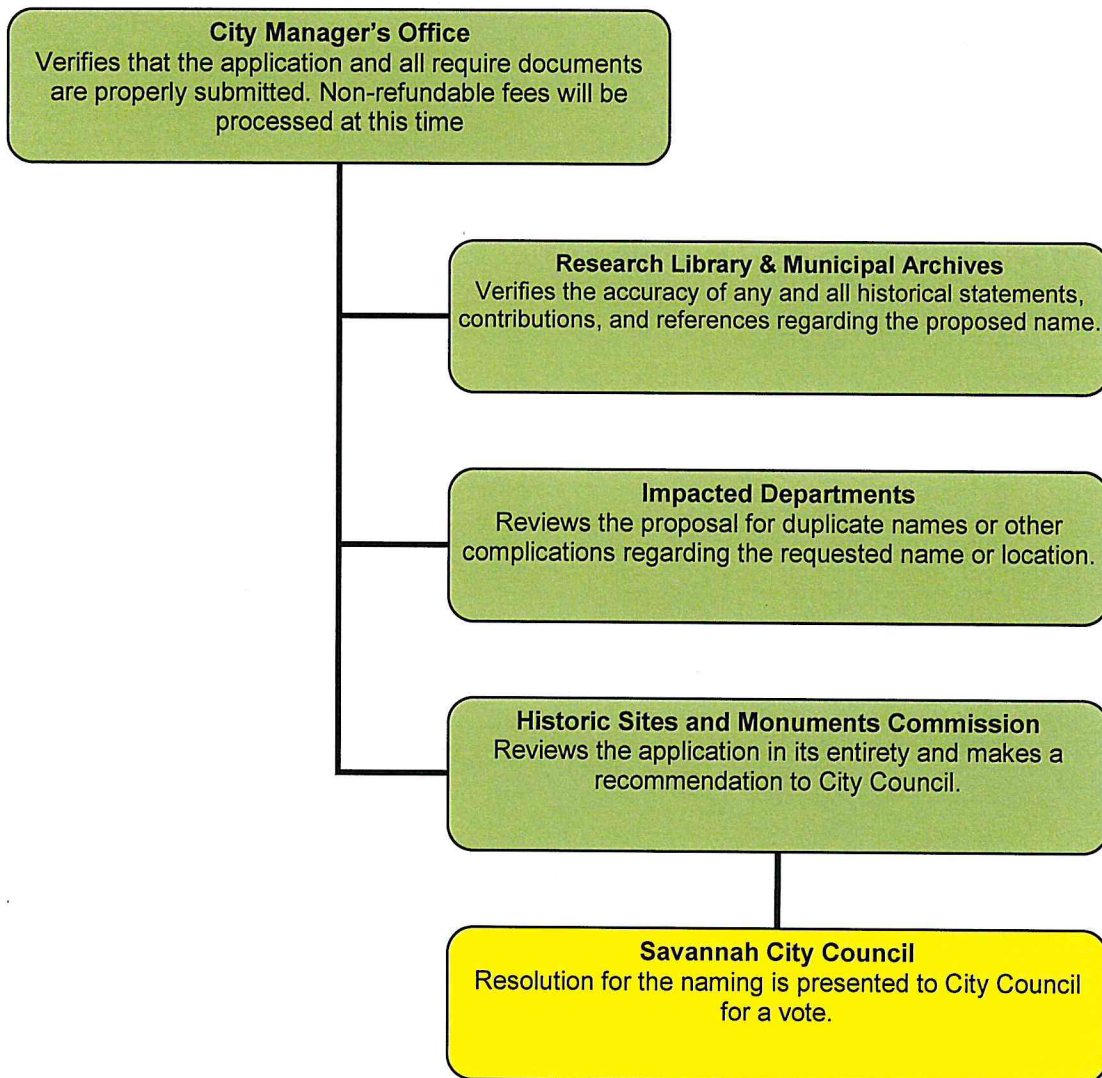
**City Manager's Office**
Verifies that the application and all require documents are properly submitted. Non-refundable fees will be processed at this time

**Research Library & Municipal Archives**
Verifies the accuracy of any and all historical statements, contributions, and references regarding the proposed name.

**Impacted Departments**
Reviews the proposal for duplicate names or other complications regarding the requested name or location.

**Historic Sites and Monuments Commission**
Reviews the application in its entirety and makes a recommendation to City Council.

**Savannah City Council**
Resolution for the naming is presented to City Council for a vote.